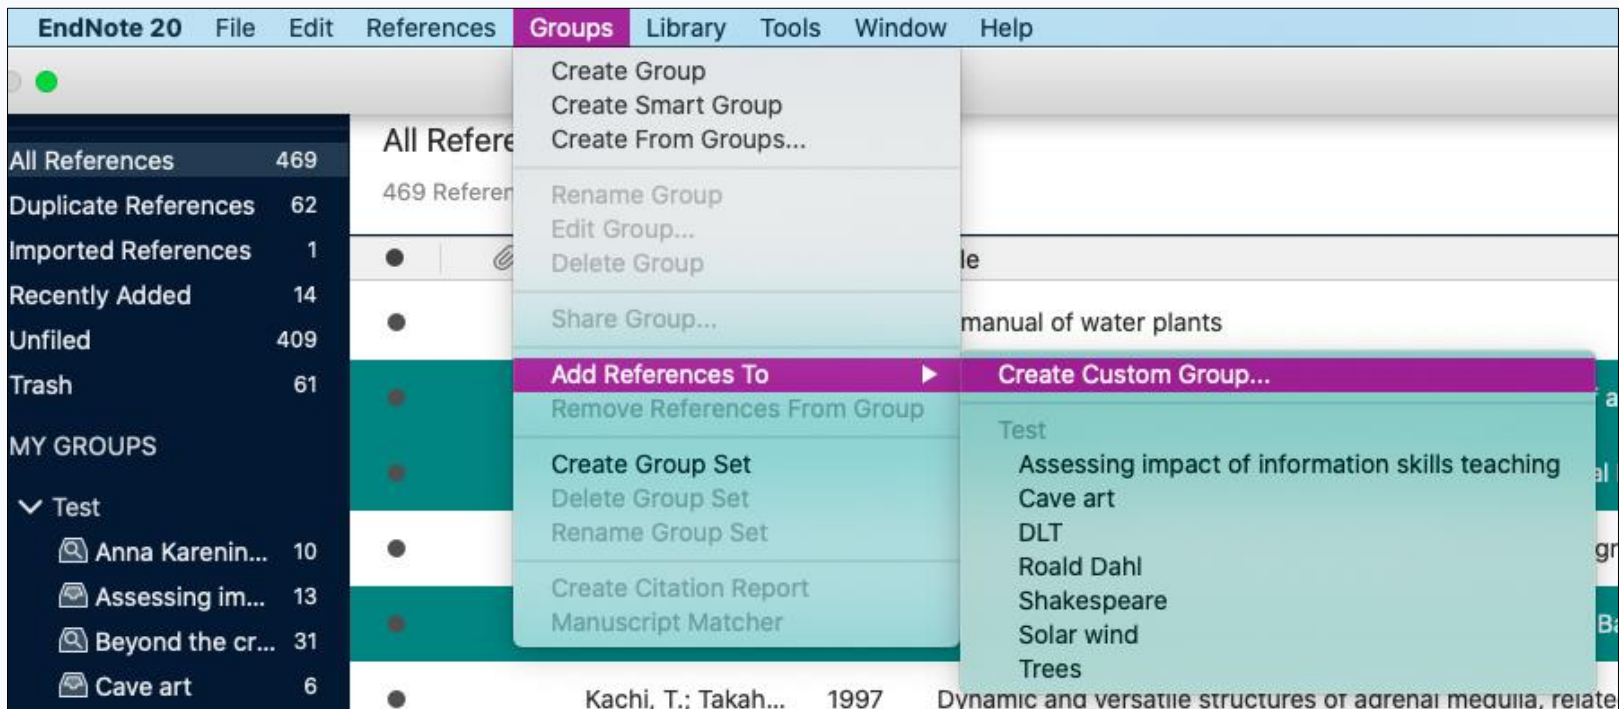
EndNote 20 File Edit References Groups Library Tools Window Help

All References 469
Duplicate References 62
Imported References 1
Recently Added 14
Unfiled 409
Trash 61

MY GROUPS

Test
Anna Karenin... 10
Assessing im... 13
Beyond the cr... 31
Cave art 6

All Refere
469 Referen

le
manual of water plants

Kachi, T.; Takah... 1997 Dynamic and versatile structures of adrenal medulla, relate

Create Group
Create Smart Group
Create From Groups...
Rename Group
Edit Group...
Delete Group
Share Group...
Add References To
Remove References From Group
Create Group Set
Delete Group Set
Rename Group Set
Create Citation Report
Manuscript Matcher

Create Custom Group...
Test
Assessing impact of information skills teaching
Cave art
DLT
Roald Dahl
Shakespeare
Solar wind
Trees